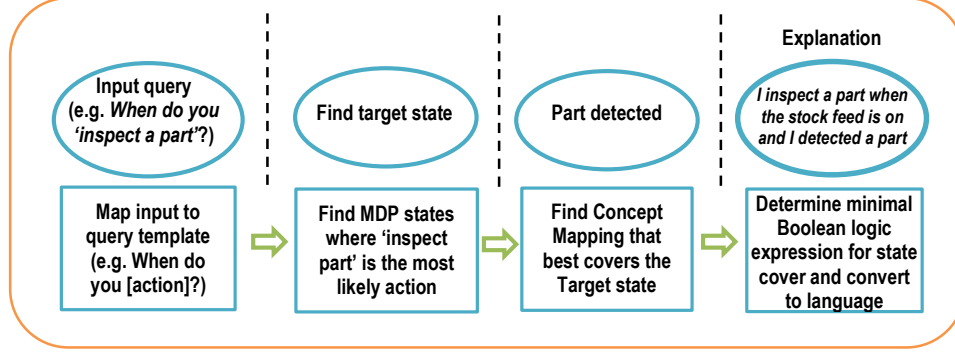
Input query (e.g. *When do you 'inspect a part'*?)

Map input to query template (e.g. When do you [action]?)

Find target state

Find MDP states where 'inspect part' is the most likely action

Part detected

Find Concept Mapping that best covers the Target state

Explanation

*I inspect a part when the stock feed is on and I detected a part*

Determine minimal Boolean logic expression for state cover and convert to language